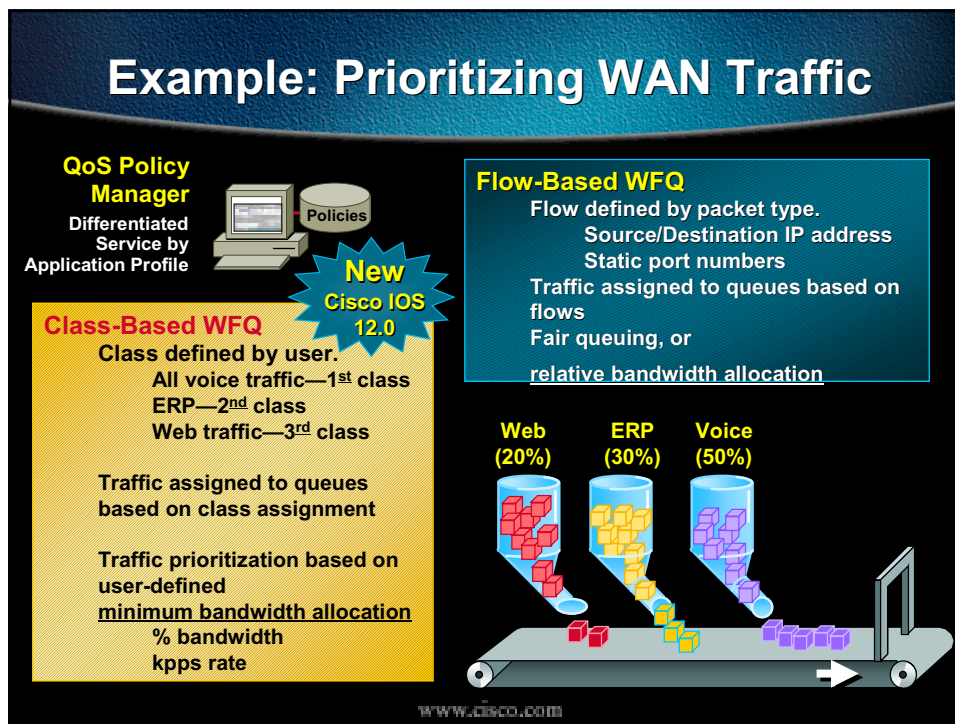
Example: Prioritizing WAN Traffic

QoS Policy Manager

Differentiated Service by Application Profile

Policies

New Cisco IOS 12.0

Flow-Based WFQ

Flow defined by packet type.

Source/Destination IP address

Static port numbers

Traffic assigned to queues based on flows

Fair queuing, or

relative bandwidth allocation

Class-Based WFQ

Class defined by user.

All voice traffic—1$^{st}$ class

ERP—2$^{nd}$ class

Web traffic—3$^{rd}$ class

Traffic assigned to queues based on class assignment

Traffic prioritization based on user-defined minimum bandwidth allocation

% bandwidth

kpps rate

Web (20%)

ERP (30%)

Voice (50%)

www.cisco.com